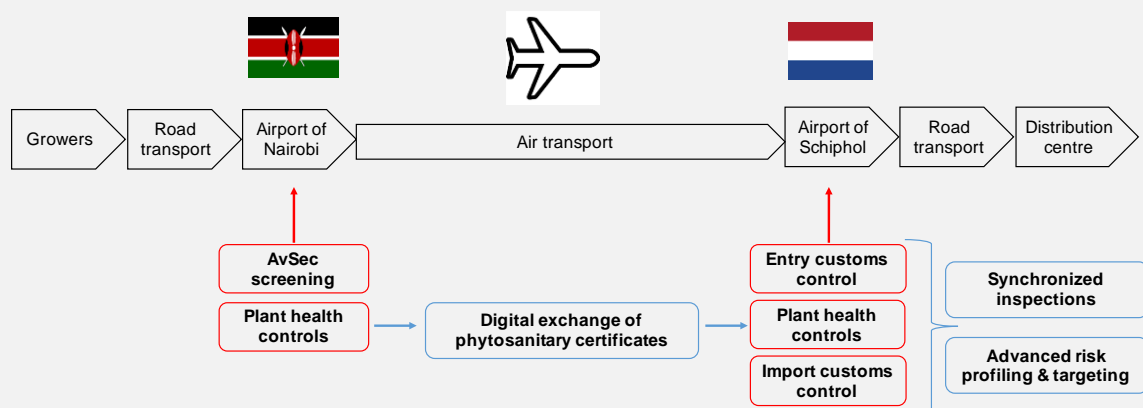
Growers

Road transport

Airport of Nairobi

Air transport

Airport of Schiphol

Road transport

Distribution centre

AvSec screening

Plant health controls

Digital exchange of phytosanitary certificates

Entry customs control

Plant health controls

Import customs control

Synchronized inspections

Advanced risk profiling & targeting